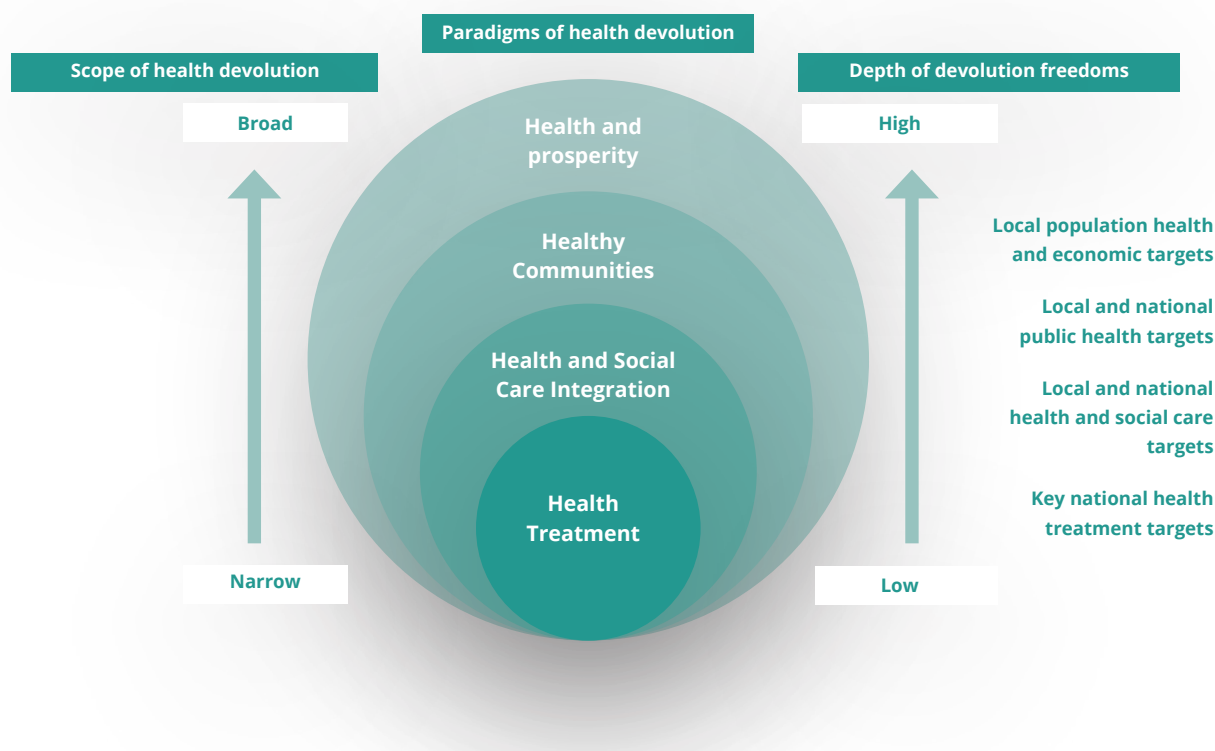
Paradigms of health devolution

Scope of health devolution

Broad

Narrow

Health and prosperity

Healthy Communities

Health and Social Care Integration

Health Treatment

Depth of devolution freedoms

High

Low

Local population health and economic targets

Local and national public health targets

Local and national health and social care targets

Key national health treatment targets